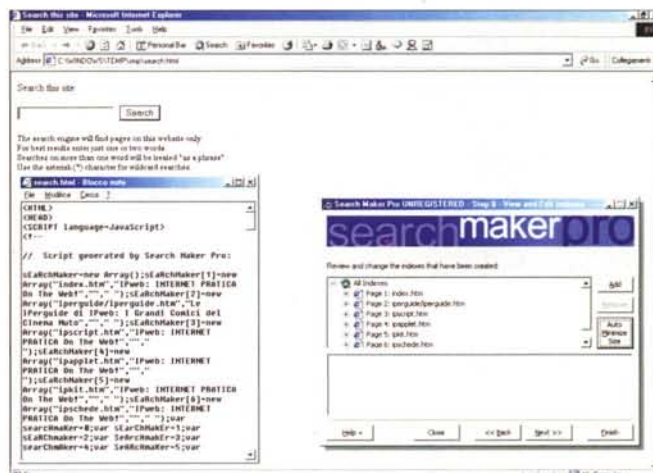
Search this site - Microsoft Internet Explorer

File Edit View Favorites Tools Help

Personal Bar Search Favorites

Address C:\WINDOWS\TEMP\sm\search.html

Go Collegamenti

Search this site

Search

The search engine will find pages on this website only.
For best results enter just one or two words.
Searches on more than one word will be treated "as a phrase"
Use the asterisk (*) character for wildcard searches

search.html - Blocco note

File Modifica Cerca ?

<HTML>
<HEAD>
<SCRIPT language=JavaScript>
<!--

// Script generated by Search Maker Pro:

sEaRchMaKer=new Array();sEaRchMaKer[1]=new Array("index.htm","IPweb: INTERNET PRATICA On The Web!","","");sEaRchMaKer[2]=new Array("iperguide/iperguide.htm","Le Iperguide di IPweb: I Grandi Comici del Cinema Muto","","");sEaRchMaKer[3]=new Array("ipscript.htm","IPweb: INTERNET PRATICA On The Web!","","");sEaRchMaKer[4]=new Array("ipapplet.htm","IPweb: INTERNET PRATICA On The Web!","","");sEaRchMaKer[5]=new Array("ipkit.htm","IPweb: INTERNET PRATICA On The Web!","","");sEaRchMaKer[6]=new Array("ipschede.htm","IPweb: INTERNET PRATICA On The Web!","","");var searchmaKer=0;var sEarChMaKer=1;var sEaRChmaKer=2;var SeArcHmaKer=3;var SearChmaKer=4;var SeARchmaKer=5;var

Search Maker Pro UNREGISTERED - Step 8 - View and Edit Indexes

searchmakerpro

Review and change the indexes that have been created

All Indexes
Page 1: index.htm
Page 2: iperguide/iperguide.htm
Page 3: ipscript.htm
Page 4: ipapplet.htm
Page 5: ipkit.htm
Page 6: ipschede.htm

Add
Remove
Auto Minimize Size

Help
Close
<< Back
Next >>
Finish